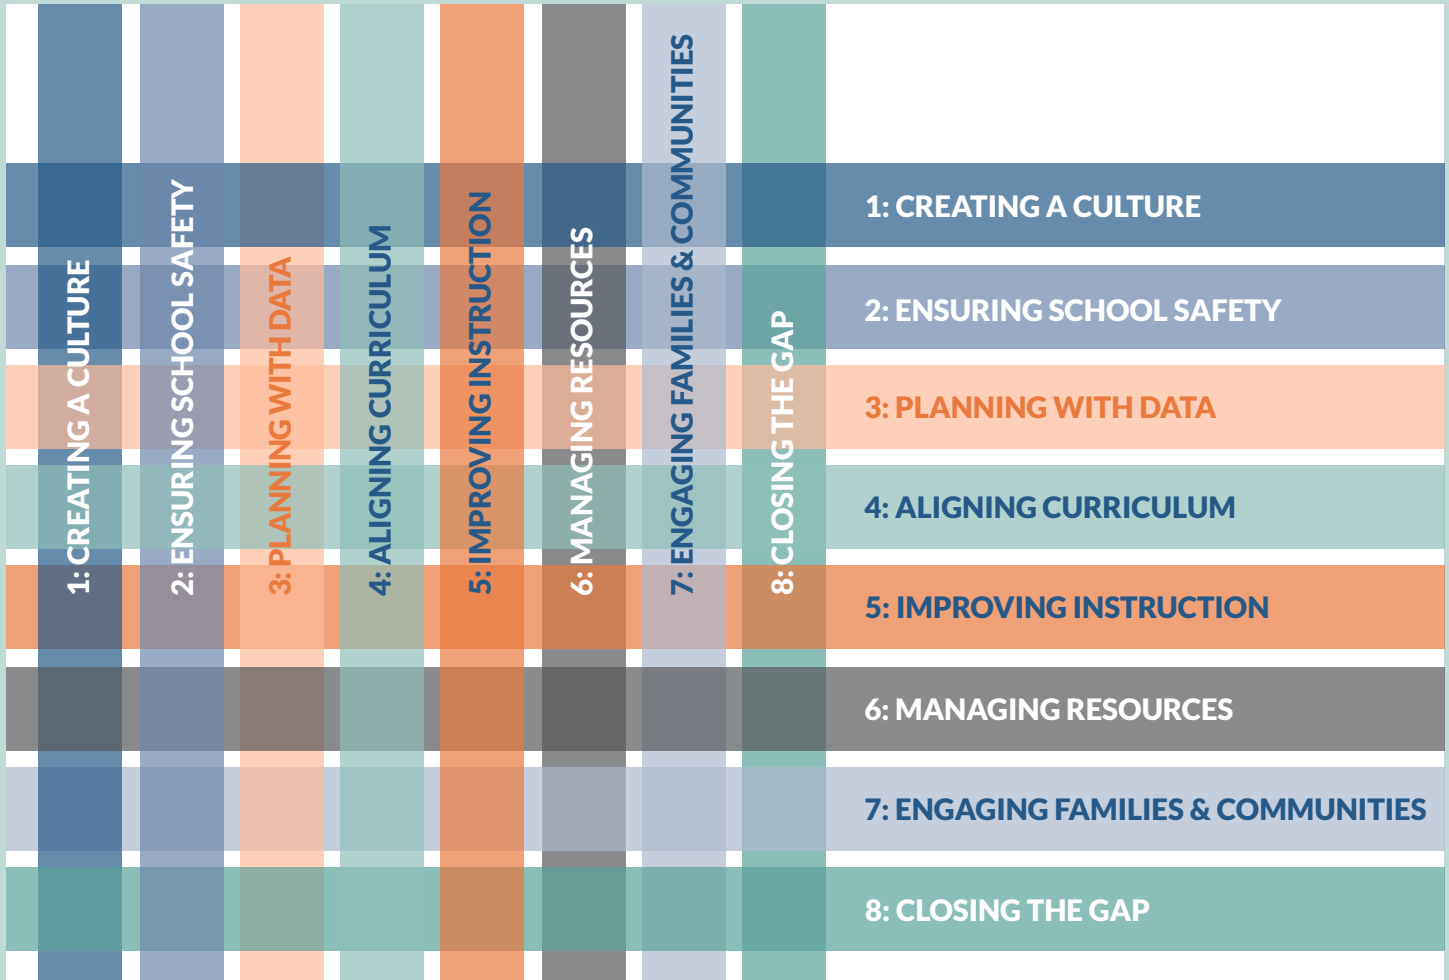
1: CREATING A CULTURE

2: ENSURING SCHOOL SAFETY

3: PLANNING WITH DATA

4: ALIGNING CURRICULUM

5: IMPROVING INSTRUCTION

6: MANAGING RESOURCES

7: ENGAGING FAMILIES & COMMUNITIES

8: CLOSING THE GAP

1: CREATING A CULTURE

2: ENSURING SCHOOL SAFETY

3: PLANNING WITH DATA

4: ALIGNING CURRICULUM

5: IMPROVING INSTRUCTION

6: MANAGING RESOURCES

7: ENGAGING FAMILIES & COMMUNITIES

8: CLOSING THE GAP